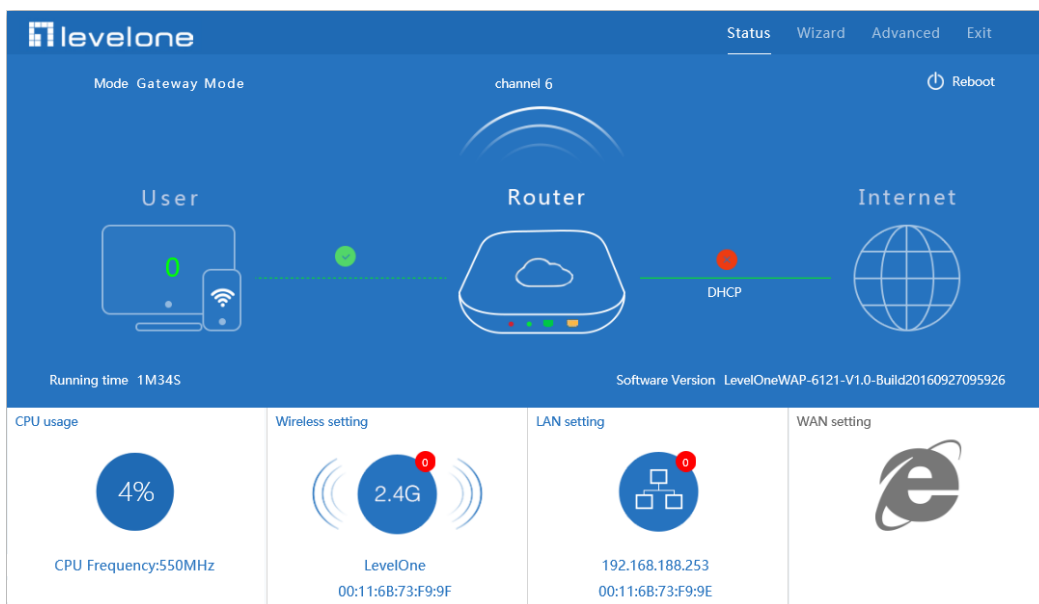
levelone

Status Wizard Advanced Exit

Mode Gateway Mode

channel 6

Reboot

User

Router

Internet

0

DHCP

Running time 1M34S

Software Version LevelOneWAP-6121-V1.0-Build20160927095926

CPU usage

4%

CPU Frequency:550MHz

Wireless setting

0

2.4G

LevelOne

00:11:6B:73:F9:9F

LAN setting

0

192.168.188.253

00:11:6B:73:F9:9E

WAN setting